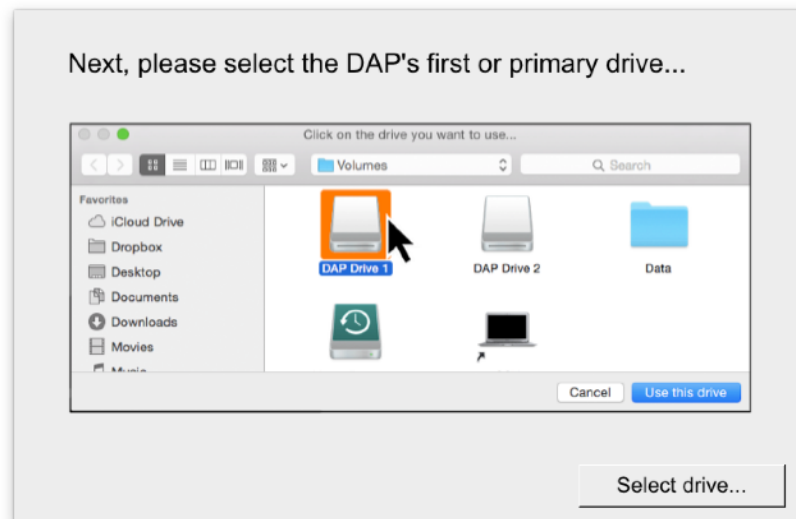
Next, please select the DAP's first or primary drive...

Click on the drive you want to use...

Volumes

Search

Favorites

iCloud Drive

Dropbox

Desktop

Documents

Downloads

Movies

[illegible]

DAP Drive 1

DAP Drive 2

Data

Cancel

Use this drive

Select drive...